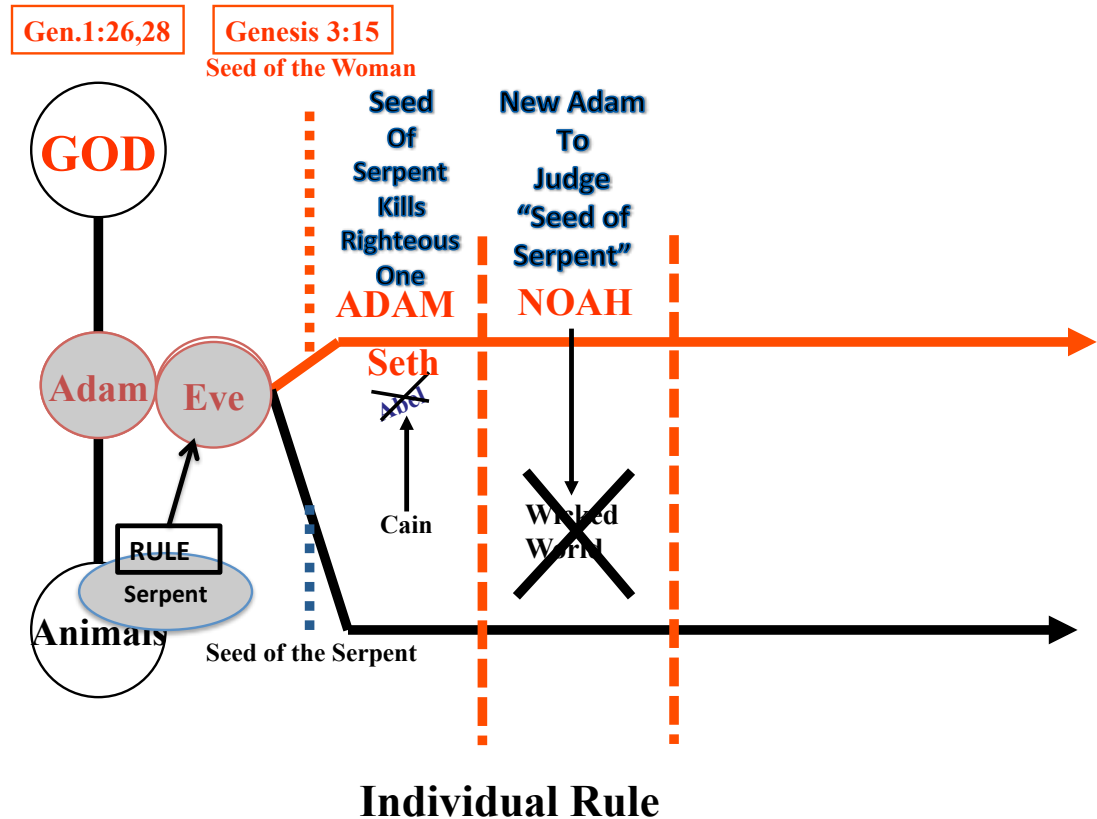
Gen.1:26,28

Genesis 3:15

Seed of the Woman

GOD

Seed Of Serpent Kills Righteous One

New Adam To Judge "Seed of Serpent"

ADAM

NOAH

Adam

Eve

Seth

Abel

Cain

Wicked World

RULE

Serpent

Animals

Seed of the Serpent

Individual Rule